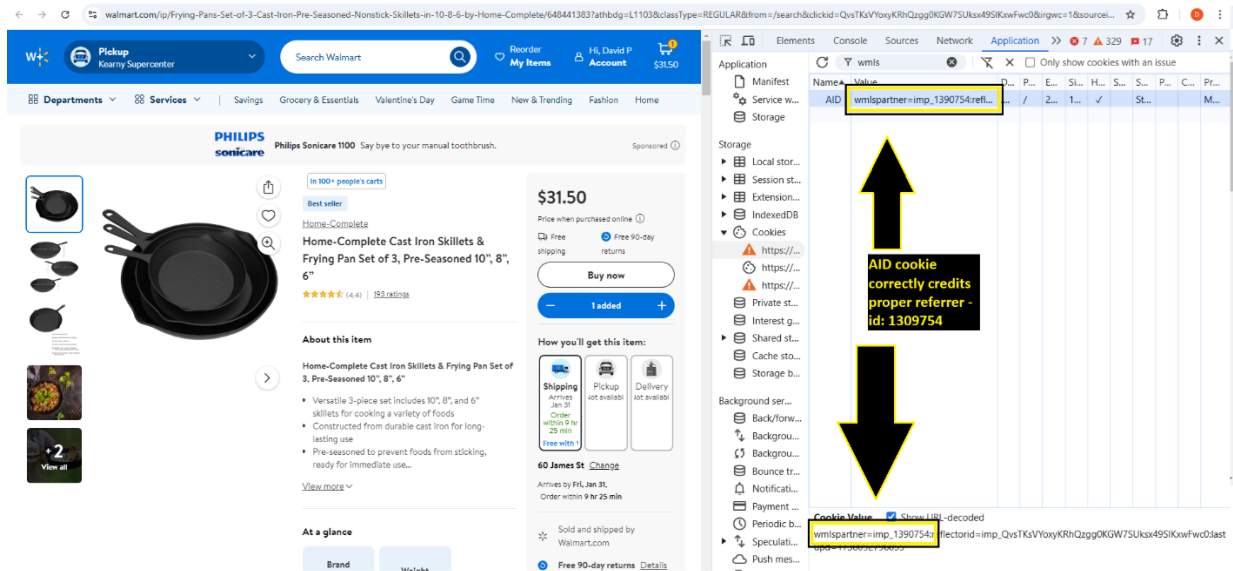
walmart.com/ip/Frying-Pans-Set-of-3-Cast-Iron-Pre-Seasoned-Nonstick-Skillets-in-10-8-6-by-Home-Complete/648441383?athbdg=L1103&classType=REGULAR&from=/search&clickid=QvsTKsVYoxyKRhQzgg0KGW7SUksx49SIKxwFwc0&irgwc=1&sourcei...

Pickup
Kearny Supercenter

Search Walmart

Reorder
My Items

Hi, David P
Account

1
$31.50

Departments
Services
Savings
Grocery & Essentials
Valentine's Day
Game Time
New & Trending
Fashion
Home

PHILIPS sonicare
Philips Sonicare 1100 Say bye to your manual toothbrush.
Sponsored

+2
View all

In 100+ people's carts
Best seller
Home-Complete
Home-Complete Cast Iron Skillets & Frying Pan Set of 3, Pre-Seasoned 10", 8", 6"
(4.4) | 193 ratings

About this item
Home-Complete Cast Iron Skillets & Frying Pan Set of 3, Pre-Seasoned 10", 8", 6"
• Versatile 3-piece set includes 10", 8", and 6" skillets for cooking a variety of foods
• Constructed from durable cast iron for long-lasting use
• Pre-seasoned to prevent foods from sticking, ready for immediate use...
View more

At a glance
Brand
Weight

$31.50
Price when purchased online
Free shipping
Free 90-day returns
Buy now
1 added

How you'll get this item:
Shipping
Arrives Jan 31
Order within 9 hr 25 min
Free with
Pickup
Not availabl
Delivery
Not availabl
60 James St Change
Arrives by Fri, Jan 31,
Order within 9 hr 25 min
Sold and shipped by Walmart.com
Free 90-day returns Details

Elements Console Sources Network Application
7 329 17
wmls
Only show cookies with an issue
Application
Manifest
Service w...
Storage
Storage
Local stor...
Session st...
Extension...
IndexedDB
Cookies
https://...
https://...
https://...
Private st...
Interest g...
Shared st...
Cache sto...
Storage b...
Background ser...
Back/forw...
Backgrou...
Backgrou...
Bounce tr...
Notificati...
Payment ...
Periodic b...
Speculati...
Push mes...

| Name | Value | D... | P... | E... | Si... | H... | S... | S... | P... | C... | Pr... |
|---|---|---|---|---|---|---|---|---|---|---|---|
| AID | wmlspartner=imp_1390754:refl... | ... | / | 2... | 1... | ✓ | | St... | | | M... |

AID cookie correctly credits proper referrer - id: 1309754

Cookie Value Show URL-decoded
wmlspartner=imp_1390754:reflectorid=imp_QvsTKsVYoxyKRhQzgg0KGW7SUksx49SIKxwFwc0:last upd=1738092756053